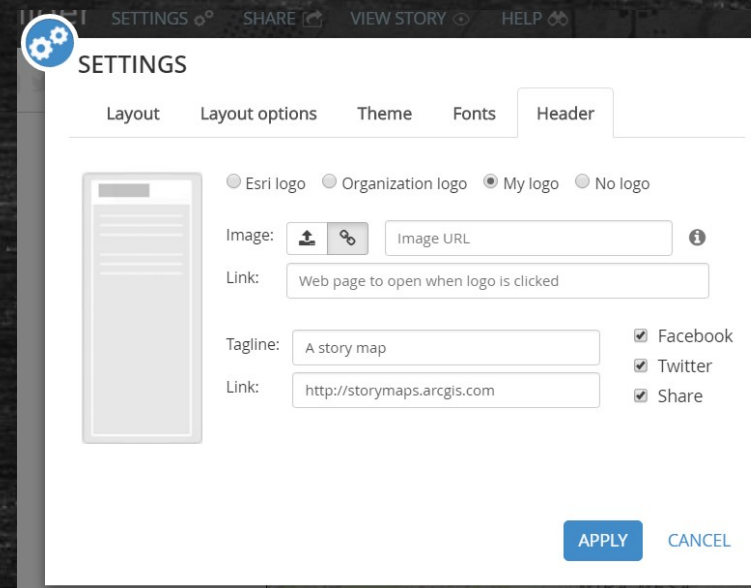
SETTINGS SHARE VIEW STORY HELP

SETTINGS

Layout Layout options Theme Fonts Header

Esri logo Organization logo My logo No logo

Image: Image URL

Link: Web page to open when logo is clicked

Tagline: A story map

Link: http://storymaps.arcgis.com

Facebook
Twitter
Share

APPLY CANCEL